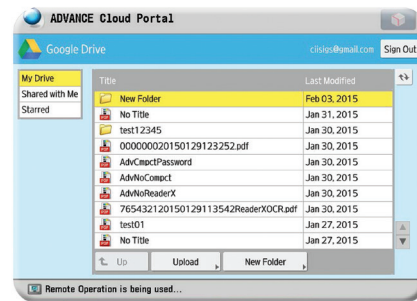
ADVANCE Cloud Portal

Google Drive

ciisigs@gmail.com

Sign Out

My Drive

Shared with Me

Starred

| Title | Last Modified |
|---|---|
| New Folder | Feb 03, 2015 |
| No Title | Jan 31, 2015 |
| test12345 | Jan 30, 2015 |
| 00000002015012912325​2.pdf | Jan 30, 2015 |
| AdvCmpctPassword | Jan 30, 2015 |
| AdvNoCompct | Jan 30, 2015 |
| AdvNoReaderX | Jan 30, 2015 |
| 76543212015012911354​2ReaderXOCR.pdf | Jan 30, 2015 |
| test01 | Jan 27, 2015 |
| No Title | Jan 27, 2015 |

Up

Upload

New Folder

Remote Operation is being used...